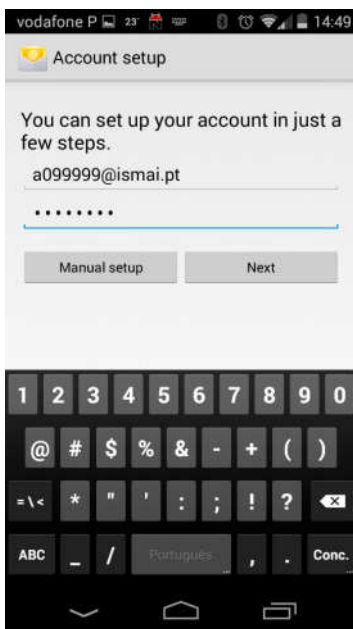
vodafone P 23° 14:49

Account setup

You can set up your account in just a few steps.

a099999@ismai.pt

••••••••

Manual setup

Next

1 2 3 4 5 6 7 8 9 0

@ # $ % & - + ( )

=\< * " ' : ; ! ?

ABC _ / Português , . Conc.